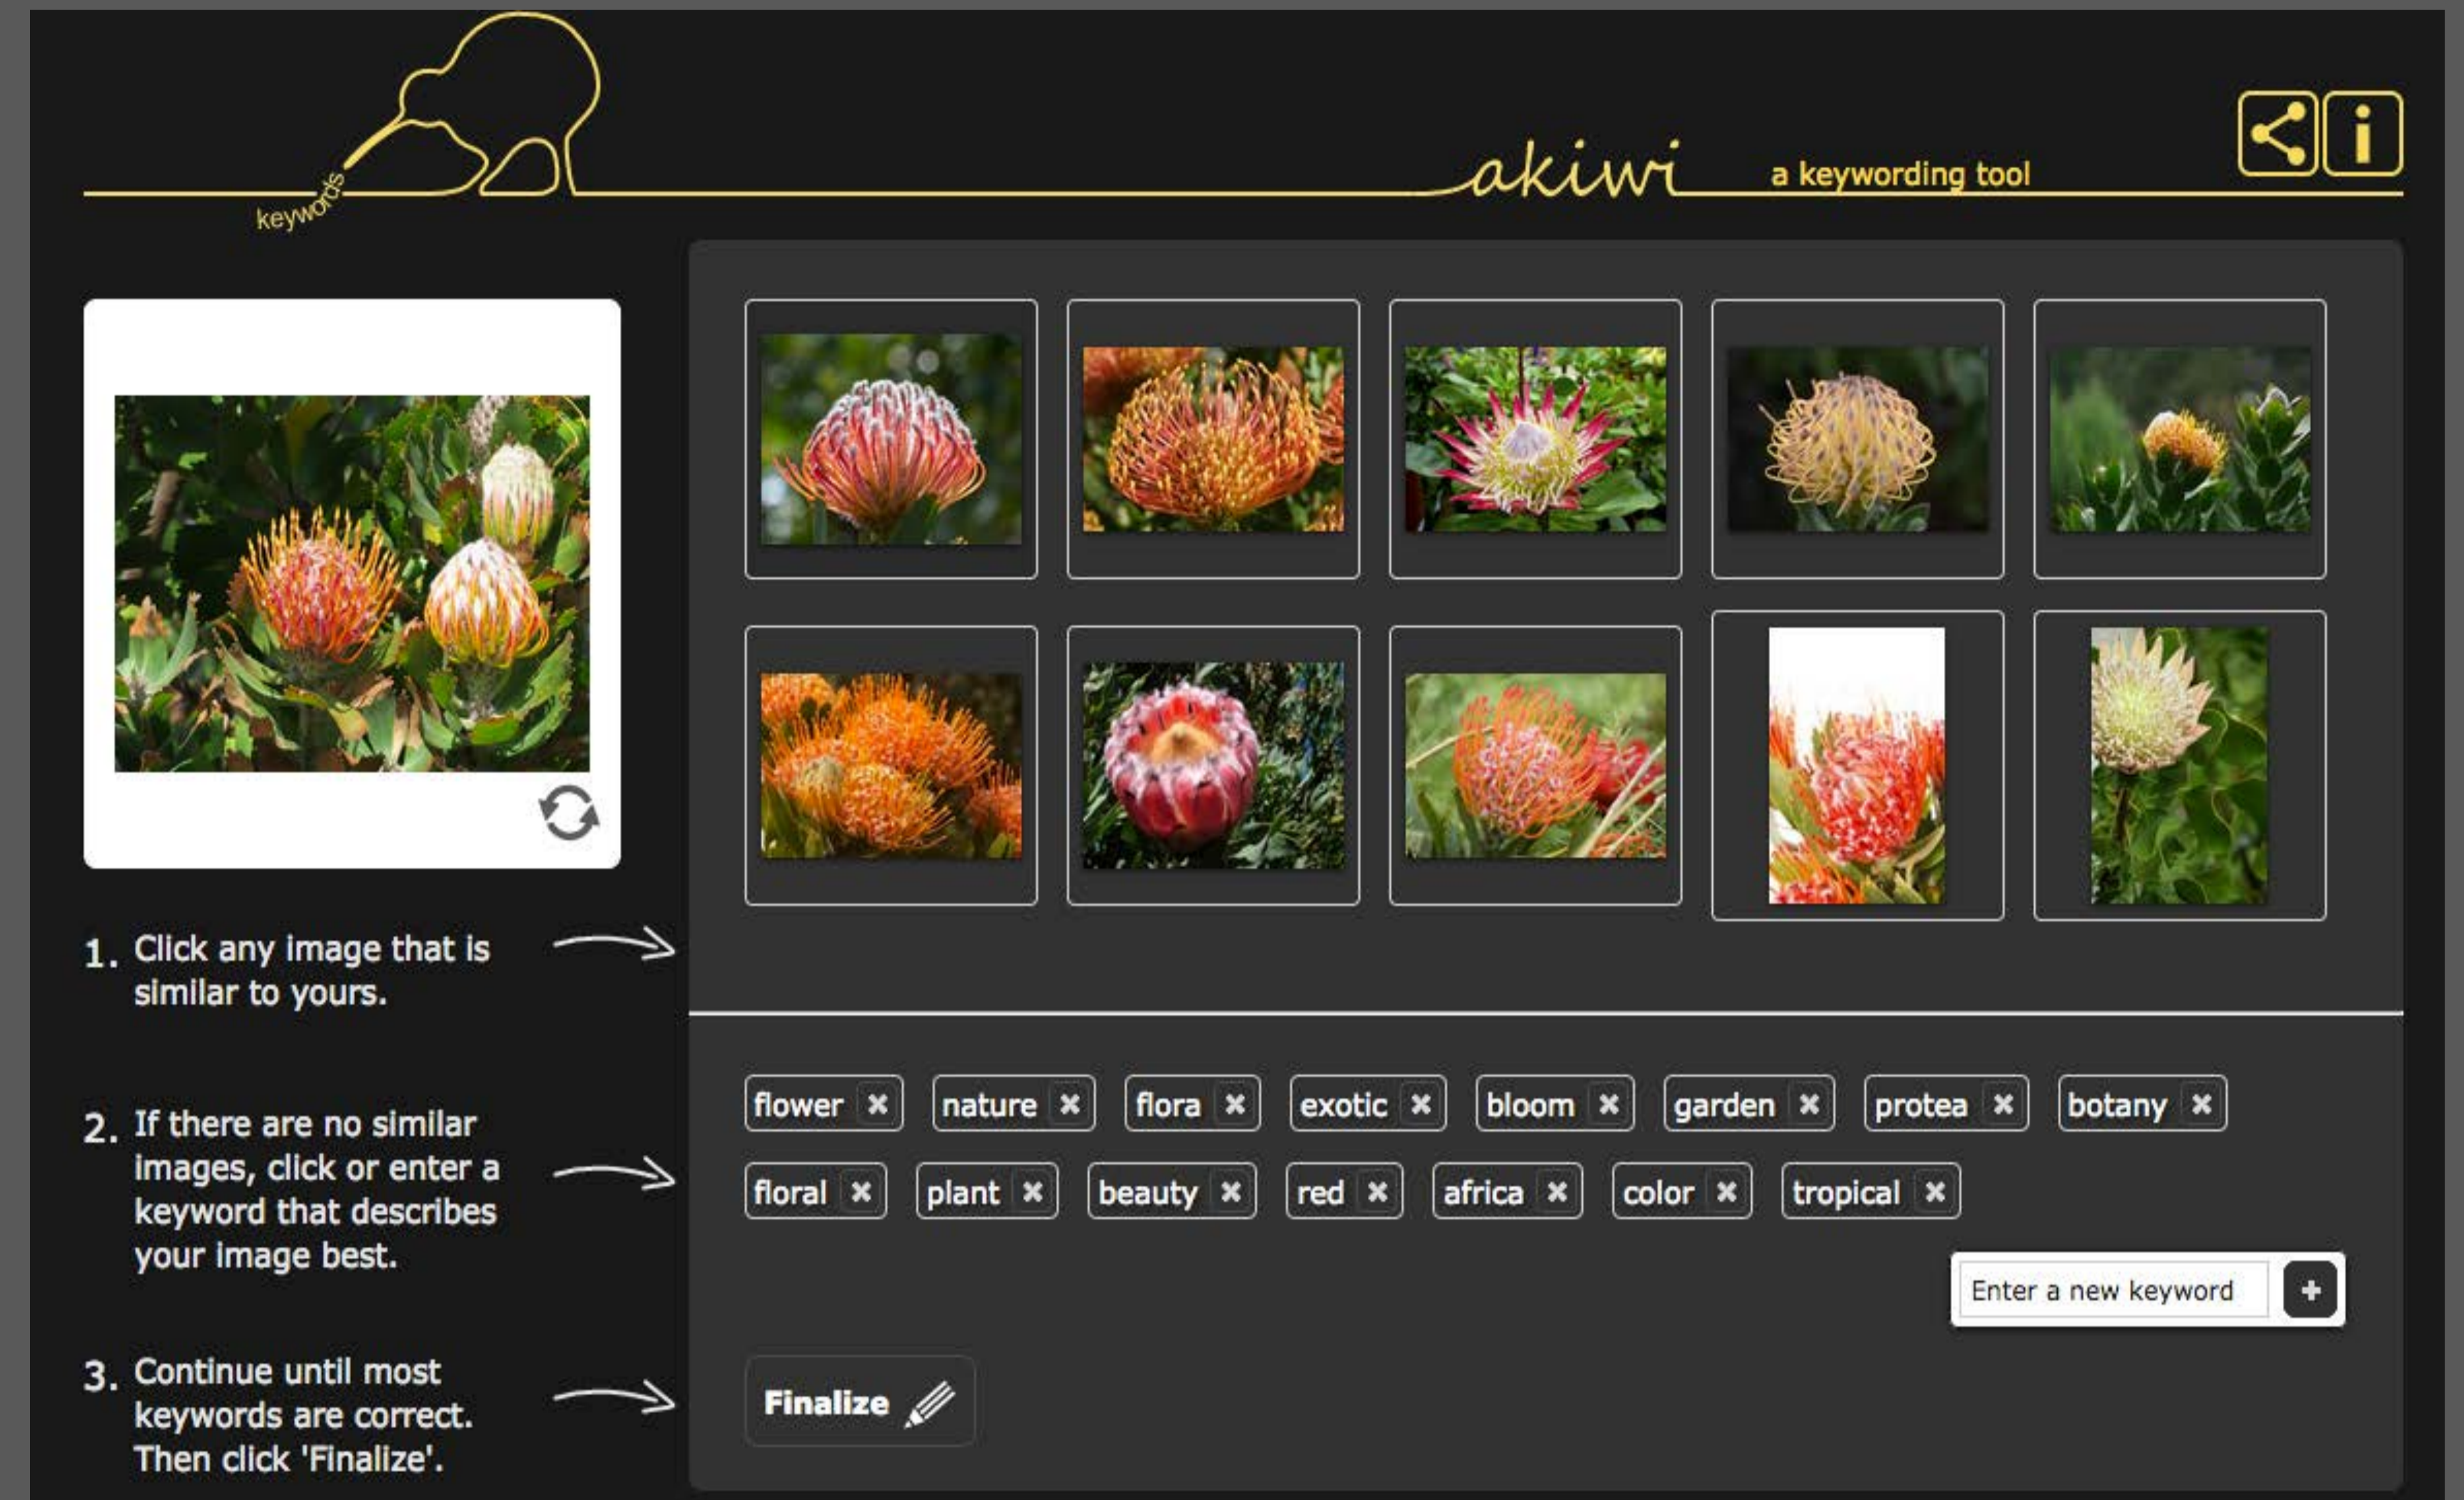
keywords

akiwi a keywording tool

1. Click any image that is similar to yours.

2. If there are no similar images, click or enter a keyword that describes your image best.

3. Continue until most keywords are correct. Then click 'Finalize'.

flower ✖ nature ✖ flora ✖ exotic ✖ bloom ✖ garden ✖ protea ✖ botany ✖
floral ✖ plant ✖ beauty ✖ red ✖ africa ✖ color ✖ tropical ✖

Enter a new keyword +

Finalize